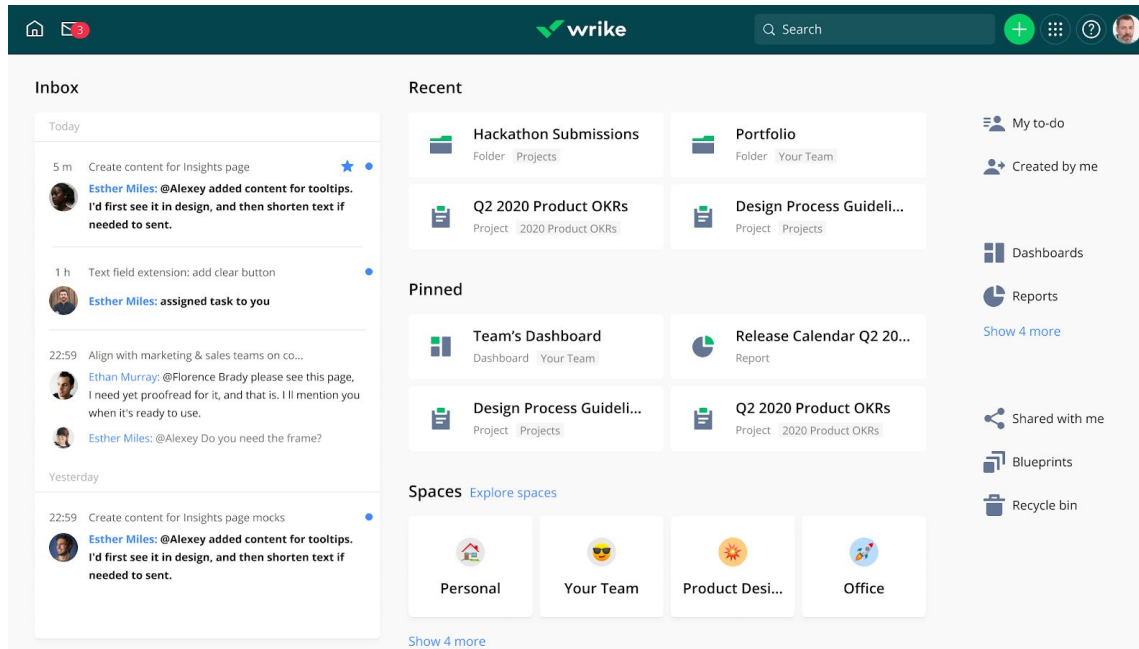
3

wrike

Search

Inbox

Today

5 m Create content for Insights page

Esther Miles: @Alexey added content for tooltips. I'd first see it in design, and then shorten text if needed to sent.

1 h Text field extension: add clear button

Esther Miles: assigned task to you

22:59 Align with marketing & sales teams on co...

Ethan Murray: @Florence Brady please see this page, I need yet proofread for it, and that is. I ll mention you when it's ready to use.

Esther Miles: @Alexey Do you need the frame?

Yesterday

22:59 Create content for Insights page mocks

Esther Miles: @Alexey added content for tooltips. I'd first see it in design, and then shorten text if needed to sent.

Recent

Hackathon Submissions
Folder Projects

Portfolio
Folder Your Team

Q2 2020 Product OKRs
Project 2020 Product OKRs

Design Process Guideli...
Project Projects

Pinned

Team's Dashboard
Dashboard Your Team

Release Calendar Q2 20...
Report

Design Process Guideli...
Project Projects

Q2 2020 Product OKRs
Project 2020 Product OKRs

Spaces Explore spaces

Personal

Your Team

Product Desi...

Office

Show 4 more

My to-do

Created by me

Dashboards

Reports

Show 4 more

Shared with me

Blueprints

Recycle bin